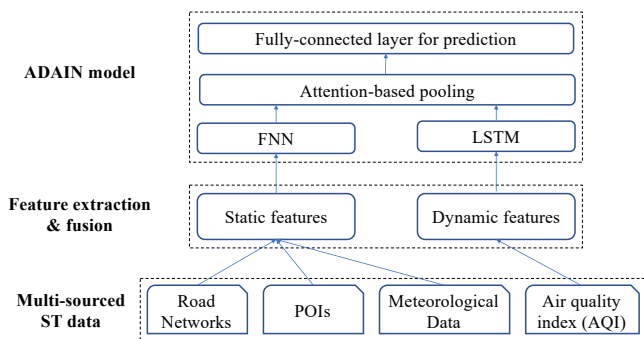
ADAIN model

Fully-connected layer for prediction

Attention-based pooling

FNN

LSTM

Feature extraction & fusion

Static features

Dynamic features

Multi-sourced ST data

Road Networks

POIs

Meteorological Data

Air quality index (AQI)